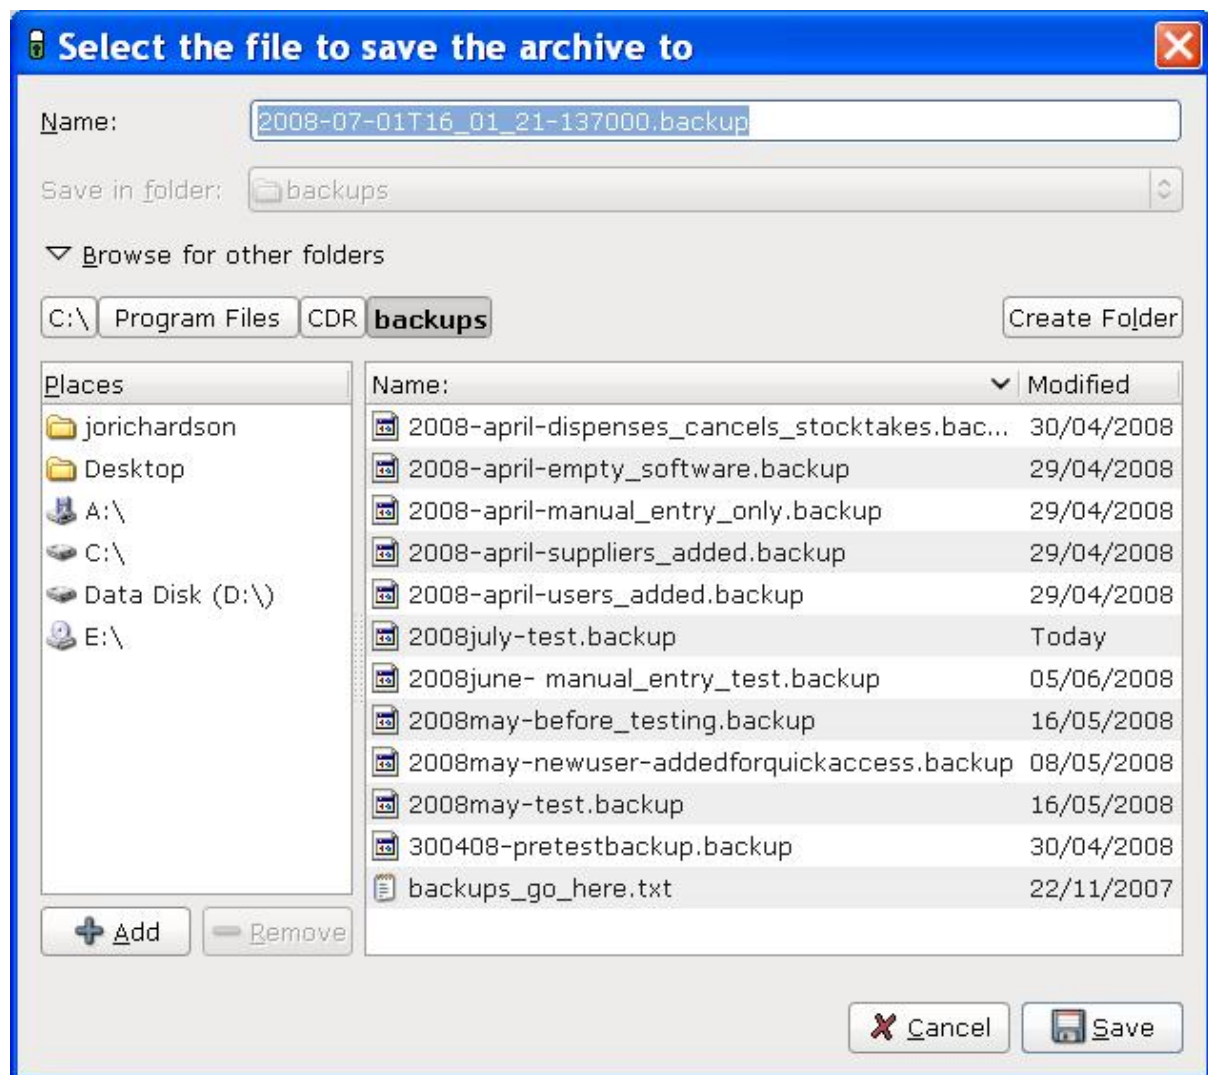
Select the file to save the archive to

Name: 2008-07-01T16_01_21-137000.backup

Save in folder: backups

Browse for other folders

C:\ Program Files CDR backups

Create Folder

| Places |
|---|
| jorichardson |
| Desktop |
| A:\ |
| C:\ |
| Data Disk (D:\) |
| E:\ |

| Name: | Modified |
|---|---|
| 2008-april-dispenses_cancels_stocktakes.bac... | 30/04/2008 |
| 2008-april-empty_software.backup | 29/04/2008 |
| 2008-april-manual_entry_only.backup | 29/04/2008 |
| 2008-april-suppliers_added.backup | 29/04/2008 |
| 2008-april-users_added.backup | 29/04/2008 |
| 2008july-test.backup | Today |
| 2008june- manual_entry_test.backup | 05/06/2008 |
| 2008may-before_testing.backup | 16/05/2008 |
| 2008may-newuser-addedforquickaccess.backup | 08/05/2008 |
| 2008may-test.backup | 16/05/2008 |
| 300408-pretestbackup.backup | 30/04/2008 |
| backups_go_here.txt | 22/11/2007 |

Add Remove

Cancel Save